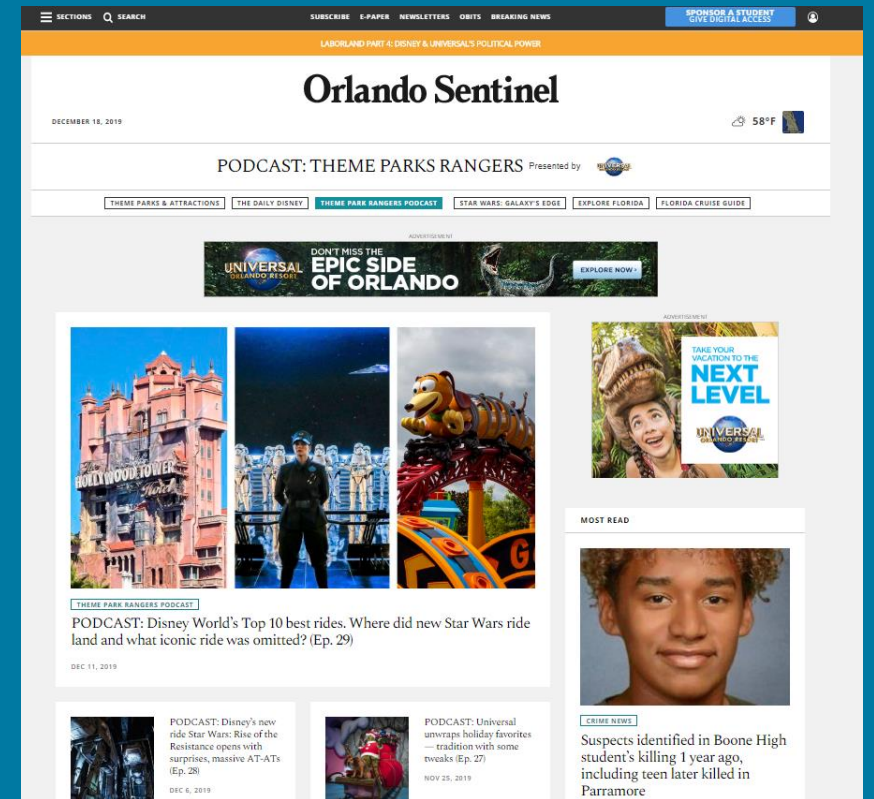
SECTIONS SEARCH SUBSCRIBE E-PAPER NEWSLETTERS OBITS BREAKING NEWS SPONSOR A STUDENT GIVE DIGITAL ACCESS

LABORLAND PART 4: DISNEY & UNIVERSAL'S POLITICAL POWER

Orlando Sentinel

DECEMBER 18, 2019

58°F

PODCAST: THEME PARKS RANGERS Presented by UNIVERSAL

THEME PARKS & ATTRACTIONS THE DAILY DISNEY THEME PARK RANGERS PODCAST STAR WARS: GALAXY'S EDGE EXPLORE FLORIDA FLORIDA CRUISE GUIDE

ADVERTISEMENT

UNIVERSAL ORLANDO RESORT DON'T MISS THE EPIC SIDE OF ORLANDO EXPLORE NOW ›

HOLLYWOOD TOWER Hotel

THEME PARK RANGERS PODCAST

PODCAST: Disney World's Top 10 best rides. Where did new Star Wars ride land and what iconic ride was omitted? (Ep. 29)

DEC 11, 2019

ADVERTISEMENT

TAKE YOUR VACATION TO THE NEXT LEVEL UNIVERSAL ORLANDO RESORT

MOST READ

CRIME NEWS

Suspects identified in Boone High student's killing 1 year ago, including teen later killed in Parramore

PODCAST: Disney's new ride Star Wars: Rise of the Resistance opens with surprises, massive AT-ATs (Ep. 28)

DEC 6, 2019

PODCAST: Universal unwraps holiday favorites — tradition with some tweaks (Ep. 27)

NOV 25, 2019